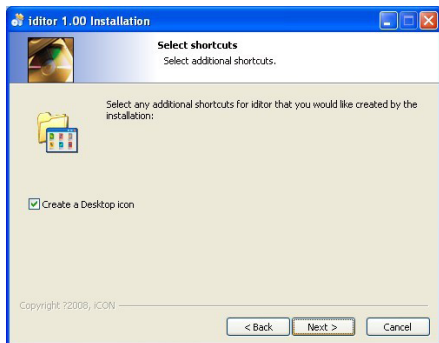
iditor 1.00 Installation

Select shortcuts
Select additional shortcuts.

Select any additional shortcuts for iditor that you would like created by the installation:

Create a Desktop icon

Copyright ?2008, iCON

< Back
Next >
Cancel